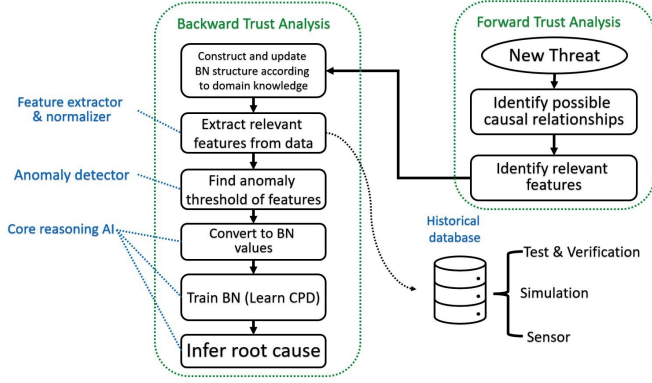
Backward Trust Analysis

Forward Trust Analysis

Construct and update BN structure according to domain knowledge

New Threat

Identify possible causal relationships

Feature extractor & normalizer

Extract relevant features from data

Identify relevant features

Anomaly detector

Find anomaly threshold of features

Historical database

Core reasoning AI

Convert to BN values

Test & Verification

Train BN (Learn CPD)

Simulation

Infer root cause

Sensor